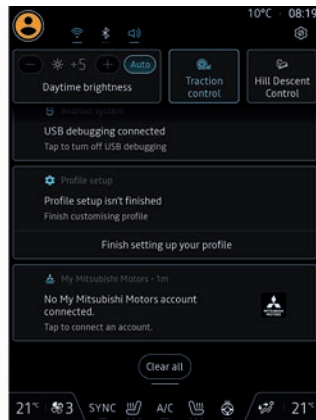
10°C 08:19

+5 Auto

Daytime brightness

Traction control

Hill Descent Control

Android System

USB debugging connected

Tap to turn off USB debugging

Profile setup

Profile setup isn't finished

Finish customising profile

Finish setting up your profile

My Mitsubishi Motors · 1m

No My Mitsubishi Motors account connected.

Tap to connect an account.

Clear all

21° 3 SYNC A/C 21°